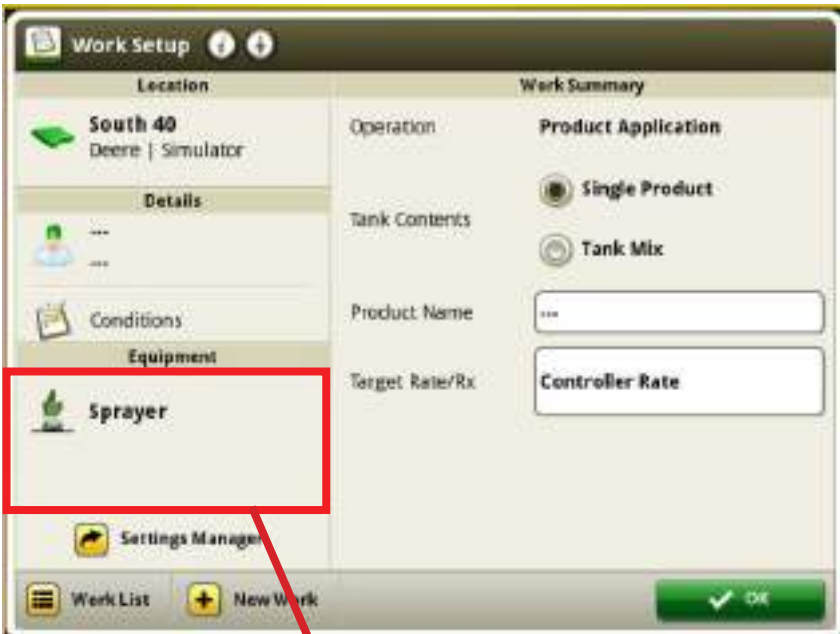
Work Setup

Location

South 40
Deere | Simulator

Details

---
---

Conditions

Equipment

Sprayer

Settings Manager

Work Summary

Operation Product Application

Tank Contents

Single Product

Tank Mix

Product Name ---

Target Rate/Rx Controller Rate

Work List

New Work

OK